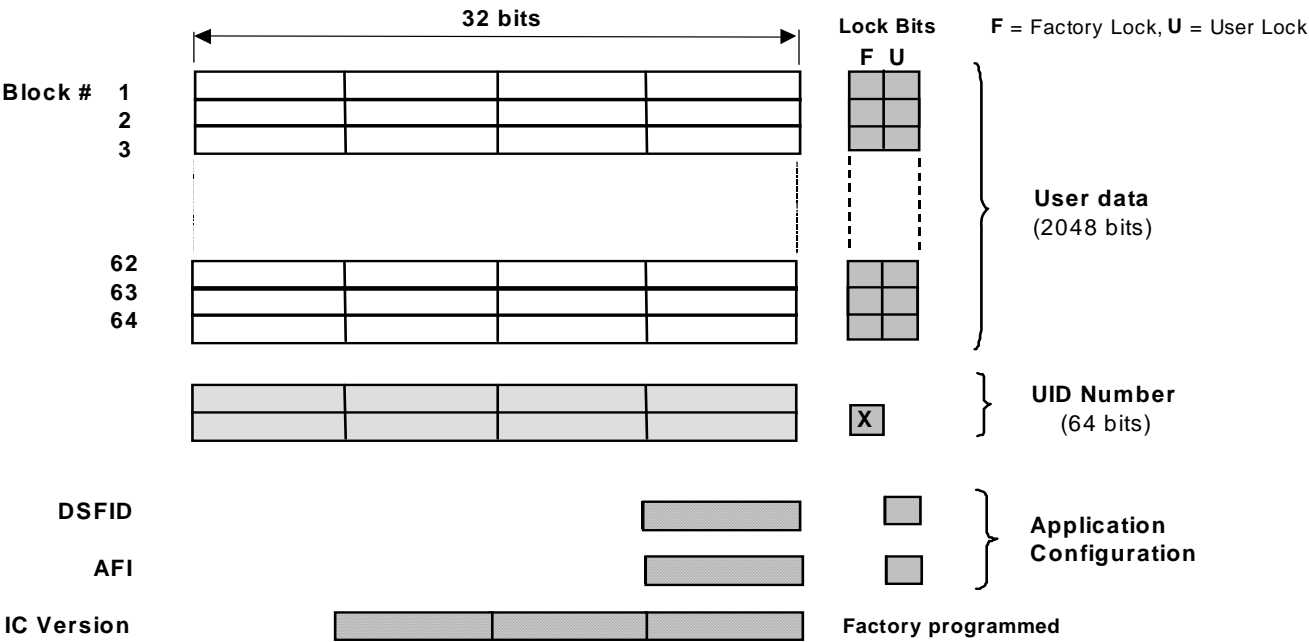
32 bits

Lock Bits

F U

F = Factory Lock, U = User Lock

Block # 1
2
3

62
63
64

User data
(2048 bits)

X

UID Number
(64 bits)

DSFID

AFI

Application Configuration

IC Version

Factory programmed